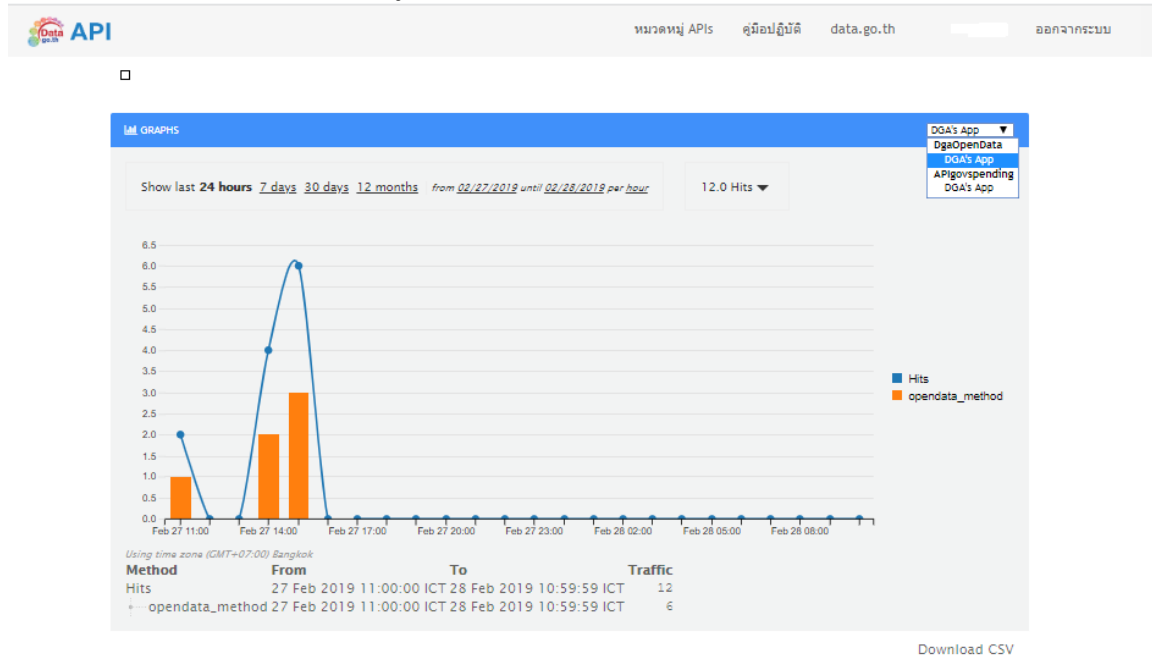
Data go.th API

หมวดหมู่ APIs คู่มือปฏิบัติ data.go.th ออกจากระบบ

GRAPHS

DGA's App ▼
DgaOpenData
DGA's App
APIgovspending
DGA's App

Show last 24 hours 7 days 30 days 12 months from 02/27/2019 until 02/28/2019 per hour

12.0 Hits

6.5
6.0
5.5
5.0
4.5
4.0
3.5
3.0
2.5
2.0
1.5
1.0
0.5
0.0

Feb 27 11:00 Feb 27 14:00 Feb 27 17:00 Feb 27 20:00 Feb 27 23:00 Feb 28 02:00 Feb 28 05:00 Feb 28 08:00

Hits
opendata_method

Using time zone (GMT+07:00) Bangkok

| Method | From | To | Traffic |
|---|---|---|---|
| Hits | 27 Feb 2019 11:00:00 ICT | 28 Feb 2019 10:59:59 ICT | 12 |
| opendata_method | 27 Feb 2019 11:00:00 ICT | 28 Feb 2019 10:59:59 ICT | 6 |

Download CSV